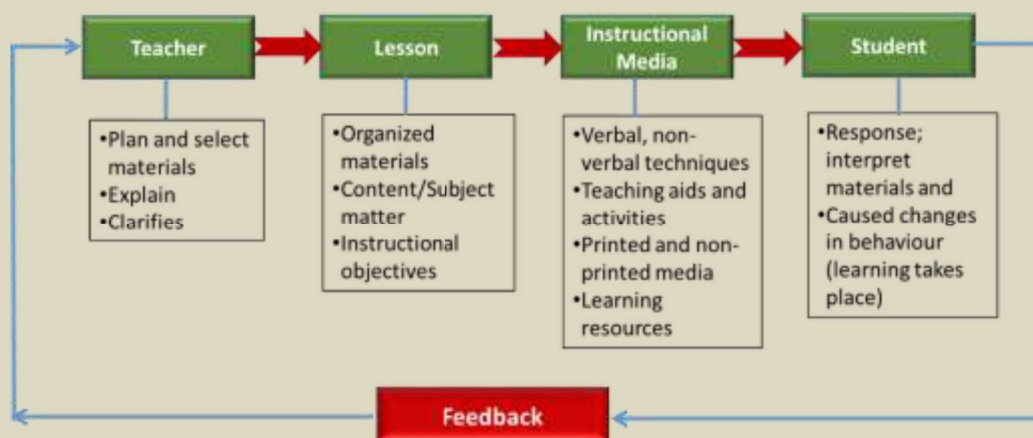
Teacher

•Plan and select materials
•Explain
•Clarifies

Lesson

•Organized materials
•Content/Subject matter
•Instructional objectives

Instructional Media

•Verbal, non-verbal techniques
•Teaching aids and activities
•Printed and non-printed media
•Learning resources

Student

•Response; interpret materials and
•Caused changes in behaviour (learning takes place)

Feedback